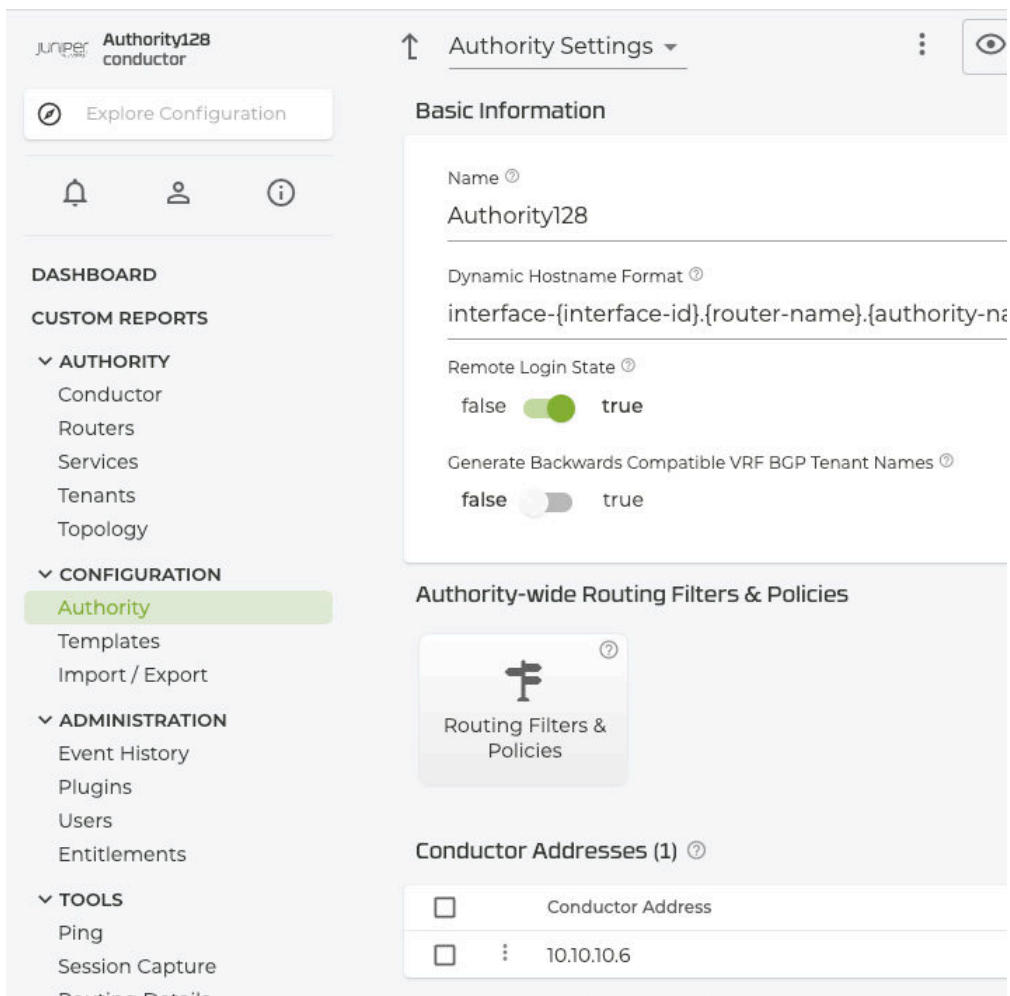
JUNIPER Authority128 conductor

Explore Configuration

DASHBOARD
CUSTOM REPORTS
AUTHORITY
Conductor
Routers
Services
Tenants
Topology
CONFIGURATION
Authority
Templates
Import / Export
ADMINISTRATION
Event History
Plugins
Users
Entitlements
TOOLS
Ping
Session Capture
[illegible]

Authority Settings

Basic Information

Name
Authority128

Dynamic Hostname Format
interface-{interface-id}.{router-name}.{authority-na

Remote Login State
false true

Generate Backwards Compatible VRF BGP Tenant Names
false true

Authority-wide Routing Filters & Policies

Routing Filters & Policies

Conductor Addresses (1)

| | Conductor Address |
|---|---|
| | 10.10.10.6 |